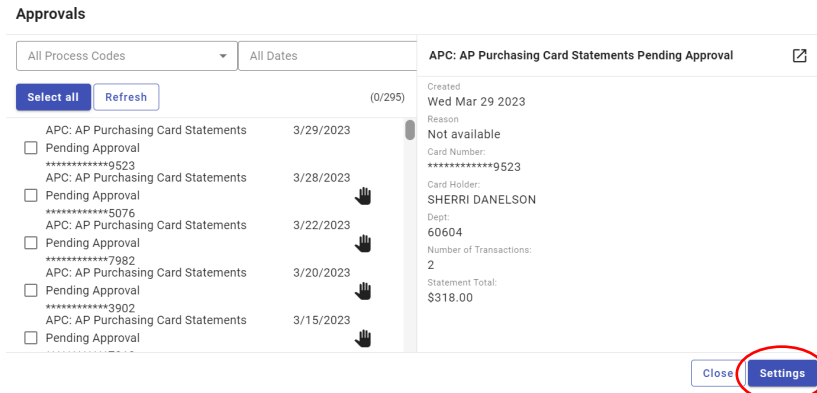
Approvals

All Process Codes

All Dates

Select all

Refresh

(0/295)

APC: AP Purchasing Card Statements Pending Approval
************9523
3/29/2023

APC: AP Purchasing Card Statements Pending Approval
************5076
3/28/2023

APC: AP Purchasing Card Statements Pending Approval
************7982
3/22/2023

APC: AP Purchasing Card Statements Pending Approval
************3902
3/20/2023

APC: AP Purchasing Card Statements Pending Approval
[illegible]
3/15/2023

APC: AP Purchasing Card Statements Pending Approval

Created
Wed Mar 29 2023
Reason
Not available
Card Number:
************9523
Card Holder:
SHERRI DANELSON
Dept:
60604
Number of Transactions:
2
Statement Total:
$318.00

Close

Settings